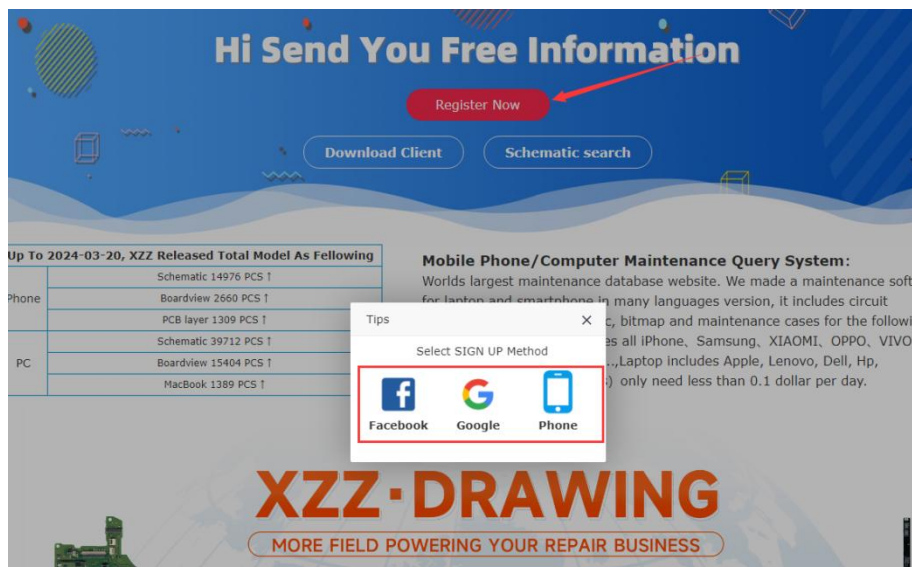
Hi Send You Free Information

Register Now

Download Client

Schematic search

| Up To 2024-03-20, XZZ Released Total Model As Fellowing | |
|---|---|
| Phone | Schematic 14976 PCS ↑ |
| | Boardview 2660 PCS ↑ |
| | PCB layer 1309 PCS ↑ |
| PC | Schematic 39712 PCS ↑ |
| | Boardview 15404 PCS ↑ |
| | MacBook 1389 PCS ↑ |

Mobile Phone/Computer Maintenance Query System:

Worlds largest maintenance database website. We made a maintenance soft for laptop and smartphone in many languages version, it includes circuit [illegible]c, bitmap and maintenance cases for the followi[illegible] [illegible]es all iPhone、Samsung、XIAOMI、OPPO、VIVO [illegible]..,Laptop includes Apple, Lenovo, Dell, Hp, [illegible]) only need less than 0.1 dollar per day.

Tips

×

Select SIGN UP Method

Facebook

Google

Phone

XZZ·DRAWING

MORE FIELD POWERING YOUR REPAIR BUSINESS